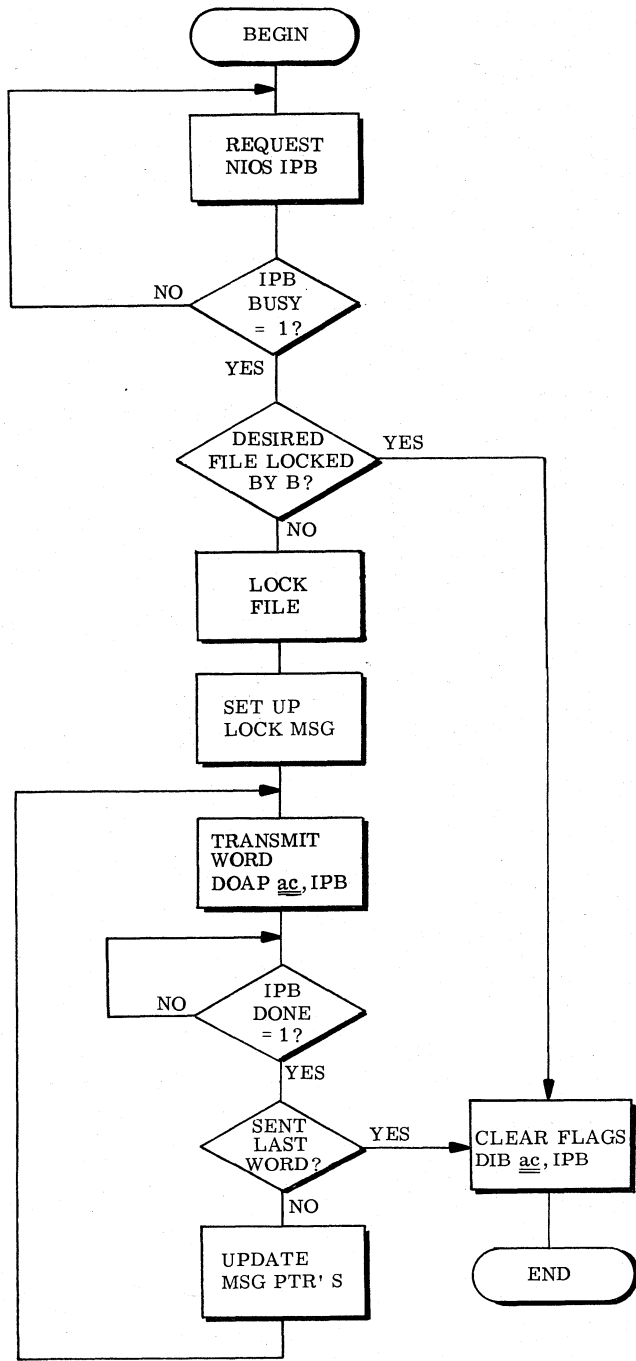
BEGIN

REQUEST NIOS IPB

NO

IPB BUSY = 1?

YES

DESIRED FILE LOCKED BY B?

YES

NO

LOCK FILE

SET UP LOCK MSG

TRANSMIT WORD DOAP ac, IPB

NO

IPB DONE = 1?

YES

SENT LAST WORD?

YES

NO

UPDATE MSG PTR' S

CLEAR FLAGS DIB ac, IPB

END